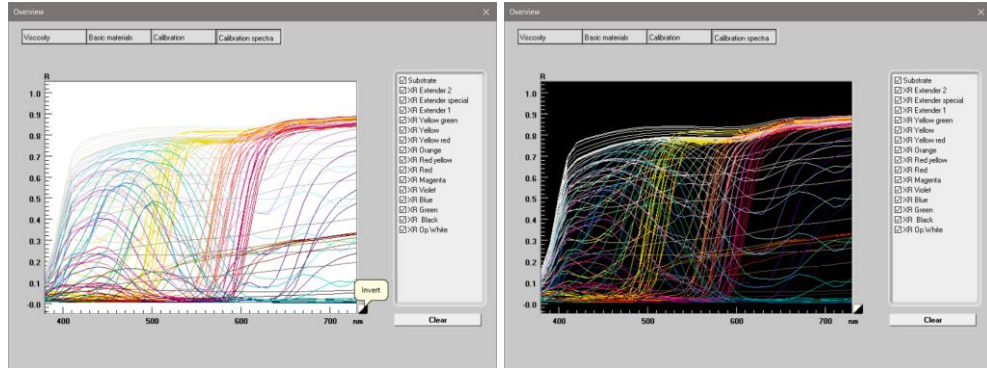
Overview

| Viscosity | Basic materials | Calibration | Calibration spectra |
|---|---|---|---|

R
1.0
0.9
0.8
0.7
0.6
0.5
0.4
0.3
0.2
0.1
-0.0
400 500 600 700 nm

Invert

☑ Substrate
☑ XR Extender 2
☑ XR Extender special
☑ XR Extender 1
☑ XR Yellow green
☑ XR Yellow
☑ XR Yellow red
☑ XR Orange
☑ XR Red yellow
☑ XR Red
☑ XR Magenta
☑ XR Violet
☑ XR Blue
☑ XR Green
☑ XR Black
☑ XR Op.White

Clear

Overview

| Viscosity | Basic materials | Calibration | Calibration spectra |
|---|---|---|---|

R
1.0
0.9
0.8
0.7
0.6
0.5
0.4
0.3
0.2
0.1
-0.0
400 500 600 700 nm

☑ Substrate
☑ XR Extender 2
☑ XR Extender special
☑ XR Extender 1
☑ XR Yellow green
☑ XR Yellow
☑ XR Yellow red
☑ XR Orange
☑ XR Red yellow
☑ XR Red
☑ XR Magenta
☑ XR Violet
☑ XR Blue
☑ XR Green
☑ XR Black
☑ XR Op.White

Clear